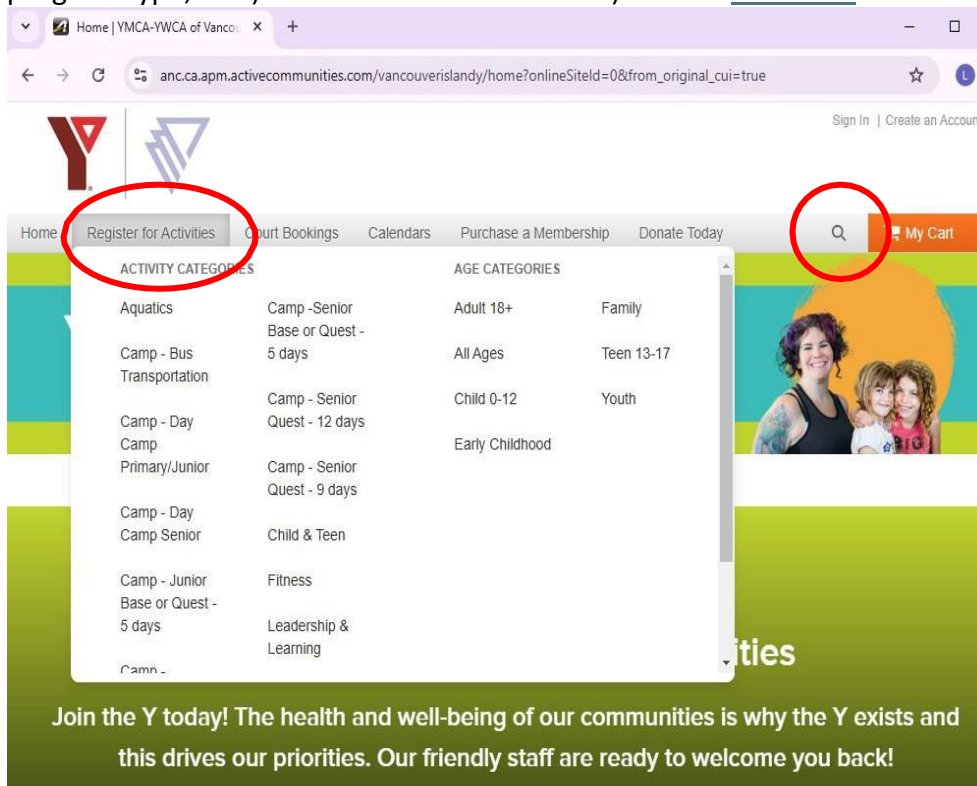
Home | YMCA-YWCA of Vancou ×
+
anc.ca.apm.activecommunities.com/vancouverislandy/home?onlineSiteId=0&from_original_cui=true

Sign In | Create an Accoun

Home Register for Activities Court Bookings Calendars Purchase a Membership Donate Today My Cart

ACTIVITY CATEGORIES

Aquatics

Camp - Bus Transportation

Camp - Day Camp Primary/Junior

Camp - Day Camp Senior

Camp - Junior Base or Quest - 5 days

Camp - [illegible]

Camp -Senior Base or Quest - 5 days

Camp - Senior Quest - 12 days

Camp - Senior Quest - 9 days

Child & Teen

Fitness

Leadership & Learning

AGE CATEGORIES

Adult 18+

All Ages

Child 0-12

Early Childhood

Family

Teen 13-17

Youth

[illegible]ities

Join the Y today! The health and well-being of our communities is why the Y exists and this drives our priorities. Our friendly staff are ready to welcome you back!